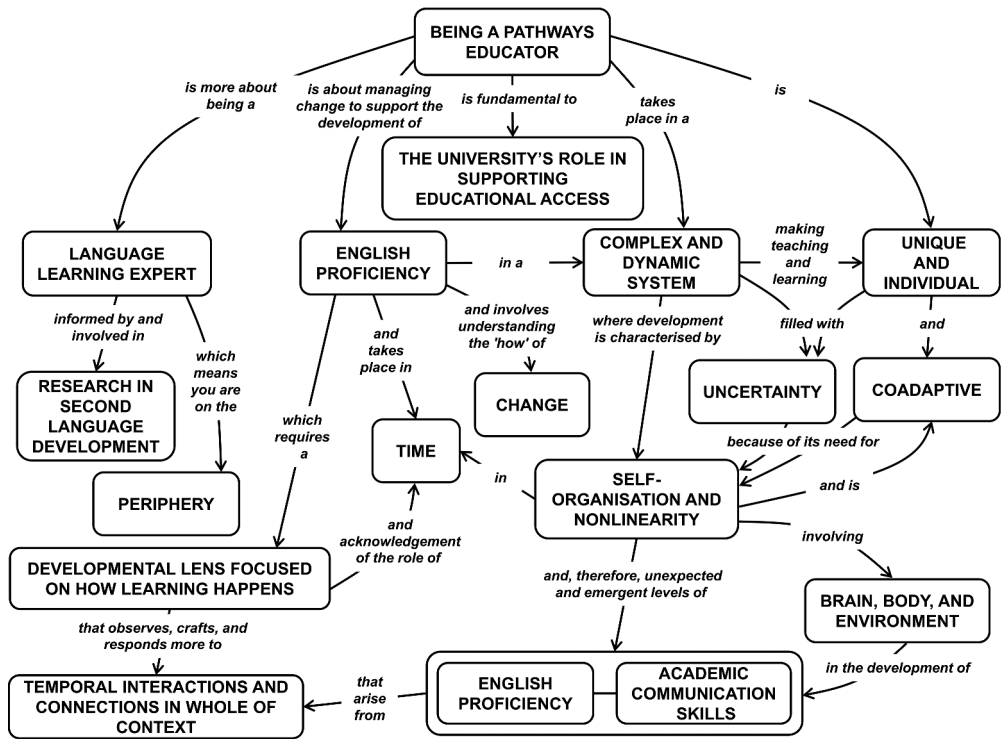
BEING A PATHWAYS EDUCATOR

is more about being a

is about managing change to support the development of

is fundamental to

takes place in a

is

THE UNIVERSITY'S ROLE IN SUPPORTING EDUCATIONAL ACCESS

LANGUAGE LEARNING EXPERT

ENGLISH PROFICIENCY

in a

COMPLEX AND DYNAMIC SYSTEM

making teaching and learning

UNIQUE AND INDIVIDUAL

informed by and involved in

which means you are on the

and takes place in

and involves understanding the 'how' of

where development is characterised by

filled with

and

RESEARCH IN SECOND LANGUAGE DEVELOPMENT

CHANGE

UNCERTAINTY

COADAPTIVE

which requires a

TIME

because of its need for

PERIPHERY

in

SELF-ORGANISATION AND NONLINEARITY

and is

and acknowledgement of the role of

involving

DEVELOPMENTAL LENS FOCUSED ON HOW LEARNING HAPPENS

and, therefore, unexpected and emergent levels of

BRAIN, BODY, AND ENVIRONMENT

that observes, crafts, and responds more to

in the development of

TEMPORAL INTERACTIONS AND CONNECTIONS IN WHOLE OF CONTEXT

that arise from

ENGLISH PROFICIENCY

ACADEMIC COMMUNICATION SKILLS